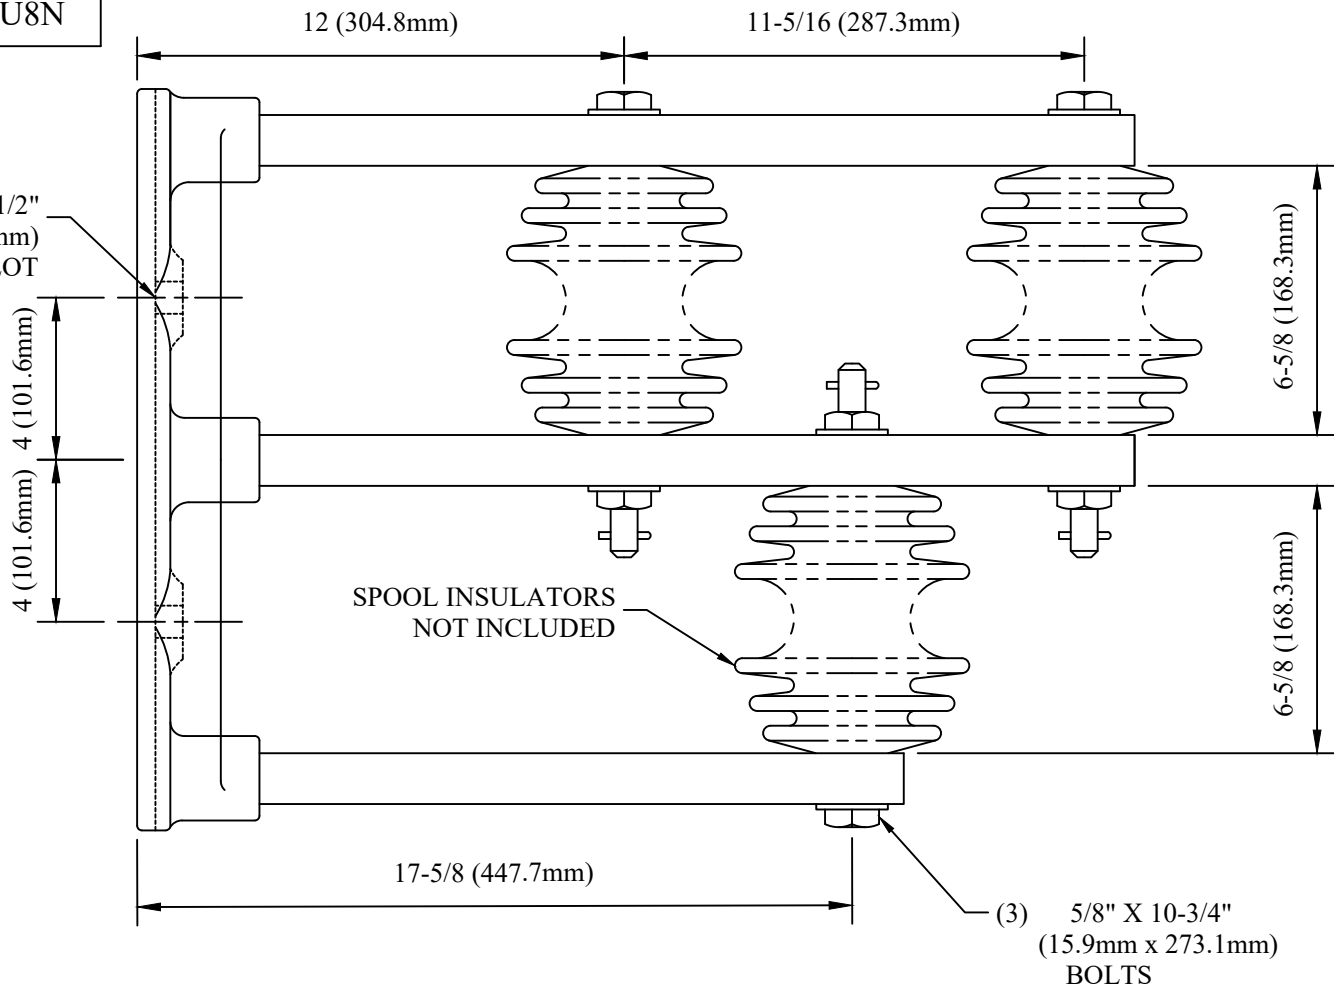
U8N

12 (304.8mm)

11-5/16 (287.3mm)

1/2"
mm)
OT

4 (101.6mm)

4 (101.6mm)

6-5/8 (168.3mm)

6-5/8 (168.3mm)

SPOOL INSULATORS
NOT INCLUDED

17-5/8 (447.7mm)

(3) 5/8" X 10-3/4"
(15.9mm x 273.1mm)
BOLTS